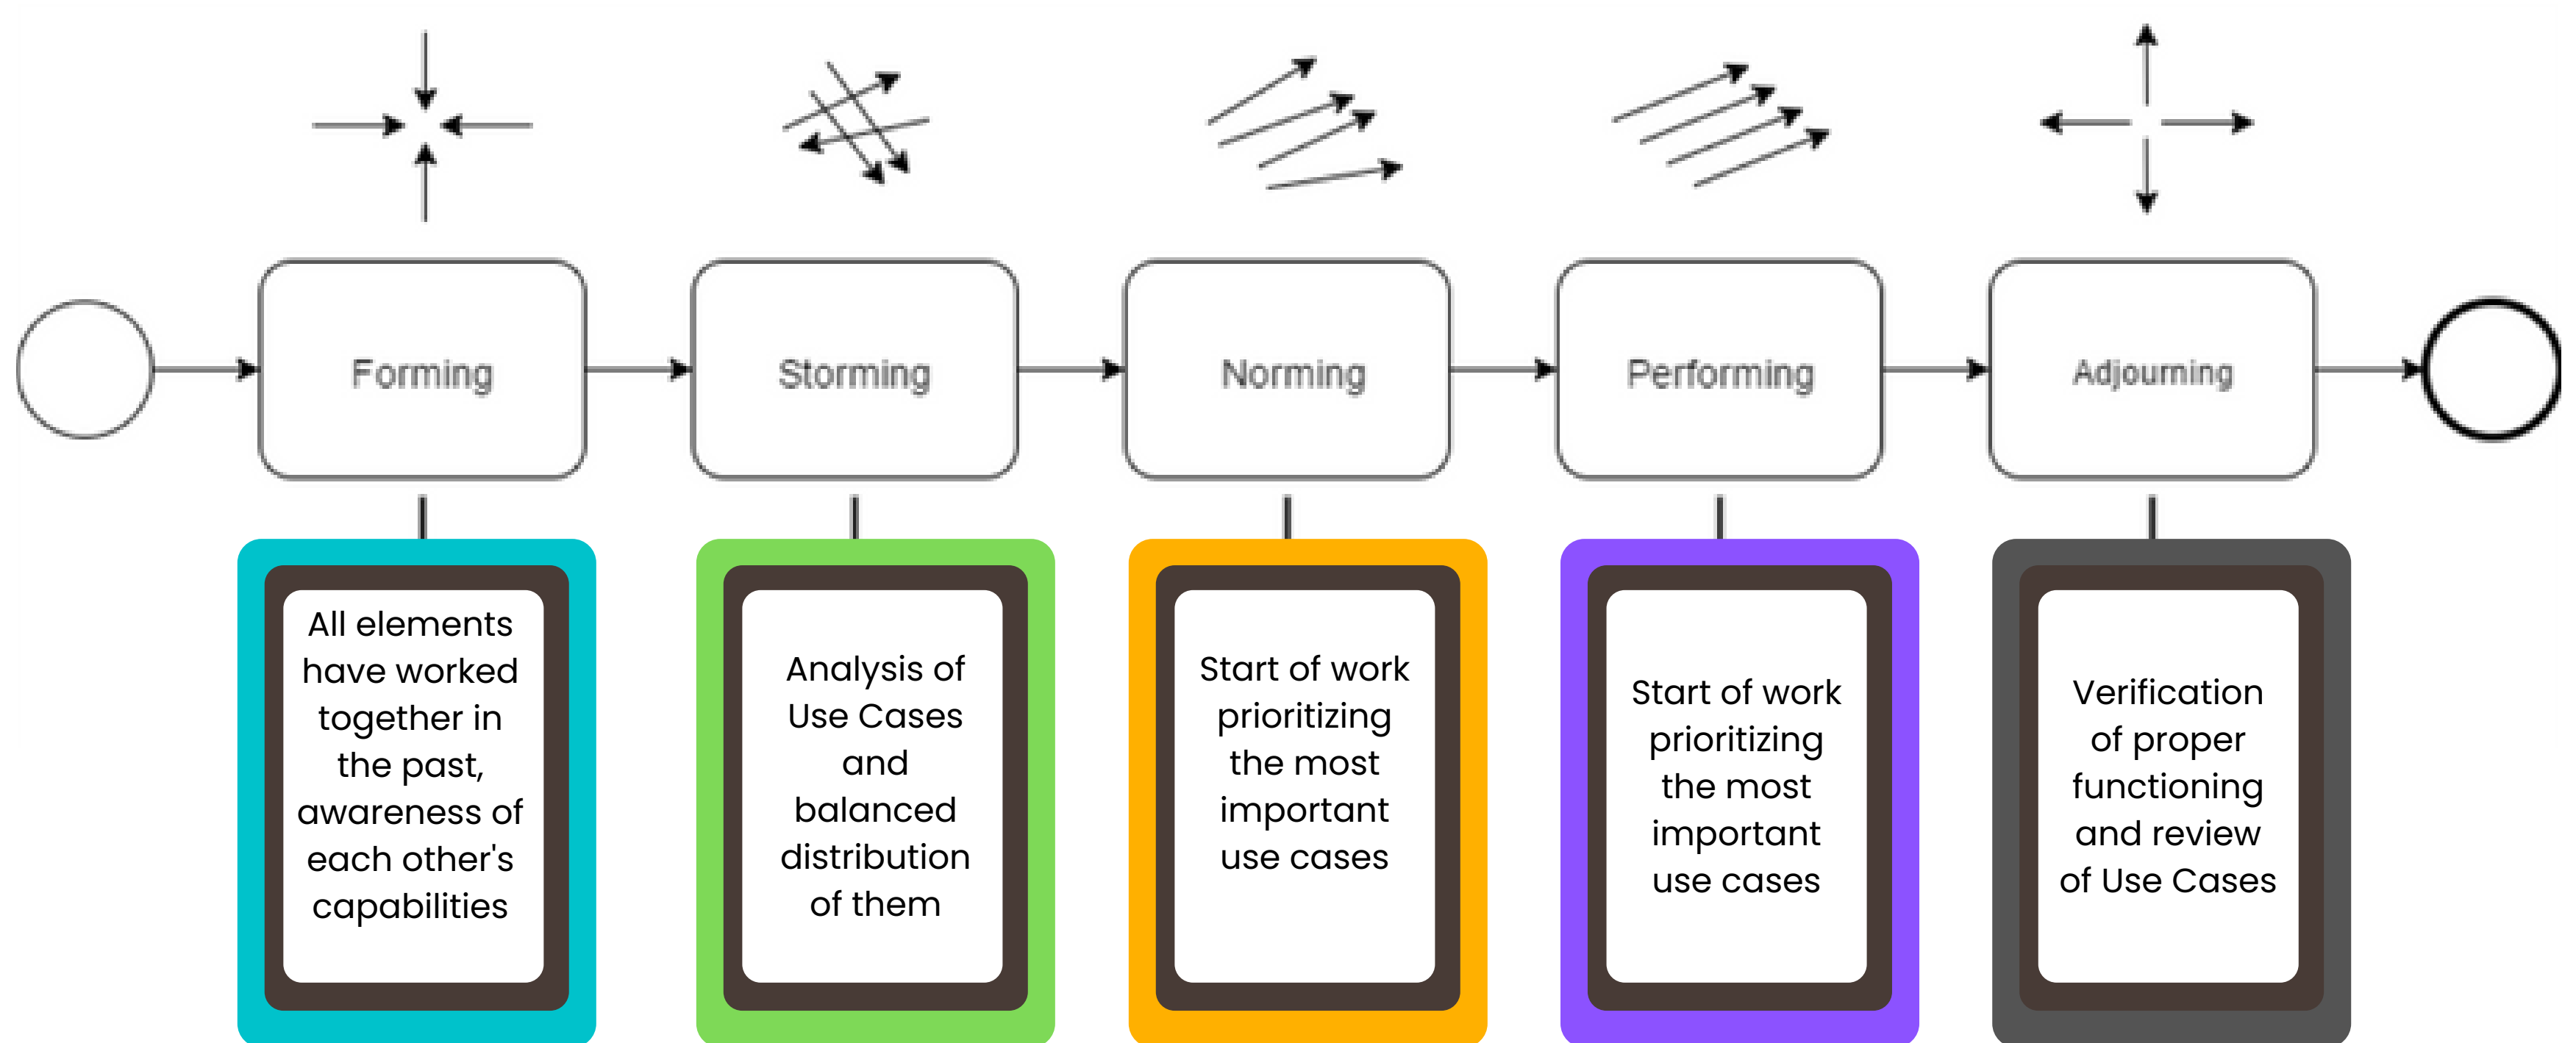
Forming

Storming

Norming

Performing

Adjourning

All elements have worked together in the past, awareness of each other's capabilities

Analysis of Use Cases and balanced distribution of them

Start of work prioritizing the most important use cases

Start of work prioritizing the most important use cases

Verification of proper functioning and review of Use Cases